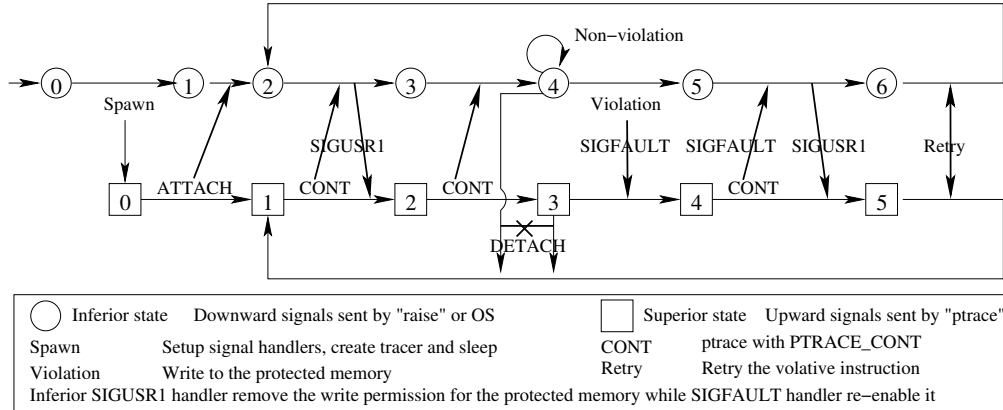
Non−violation

0 1 2 3 4 5 6

Spawn

Violation

SIGUSR1

SIGFAULT SIGFAULT SIGUSR1 Retry

0 ATTACH 1 CONT 2 CONT 3 4 CONT 5

DETACH

Inferior state Downward signals sent by "raise" or OS

Superior state Upward signals sent by "ptrace"

Spawn Setup signal handlers, create tracer and sleep

CONT ptrace with PTRACE_CONT

Violation Write to the protected memory

Retry Retry the volative instruction

Inferior SIGUSR1 handler remove the write permission for the protected memory while SIGFAULT handler re−enable it